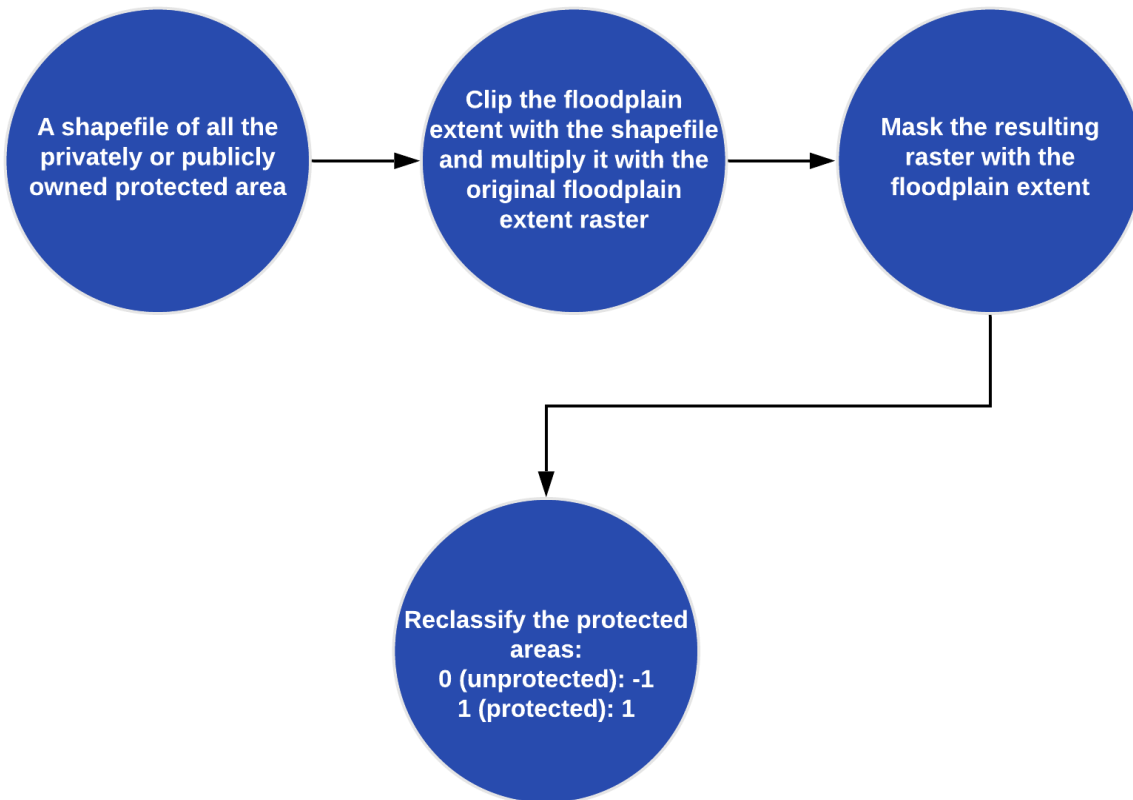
A shapefile of all the privately or publicly owned protected area

Clip the floodplain extent with the shapefile and multiply it with the original floodplain extent raster

Mask the resulting raster with the floodplain extent

Reclassify the protected areas:
0 (unprotected): -1
1 (protected): 1